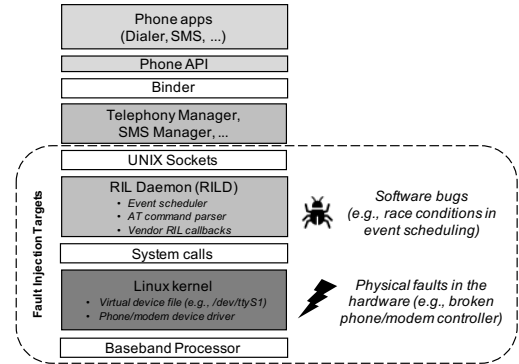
Phone apps
(Dialer, SMS, ...)

Phone API

Binder

Telephony Manager,
SMS Manager, ...

Fault Injection Targets

UNIX Sockets

RIL Daemon (RILD)
• Event scheduler
• AT command parser
• Vendor RIL callbacks

Software bugs
(e.g., race conditions in event scheduling)

System calls

Linux kernel
• Virtual device file (e.g., /dev/ttyS1)
• Phone/modem device driver

Physical faults in the hardware (e.g., broken phone/modem controller)

Baseband Processor